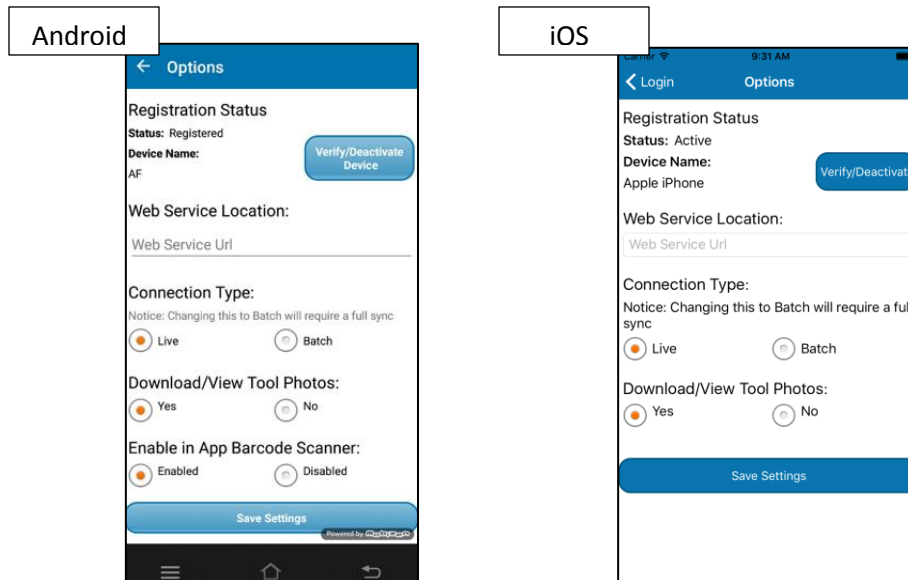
Android

Options

Registration Status
Status: Registered
Device Name:
AF

Verify/Deactivate Device

Web Service Location:
Web Service Url

Connection Type:
Notice: Changing this to Batch will require a full sync
Live
Batch

Download/View Tool Photos:
Yes
No

Enable in App Barcode Scanner:
Enabled
Disabled

Save Settings

Powered by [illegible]

iOS

Carrier
9:31 AM

Login
Options

Registration Status
Status: Active
Device Name:
Apple iPhone

Verify/Deactivat

Web Service Location:
Web Service Url

Connection Type:
Notice: Changing this to Batch will require a full sync
Live
Batch

Download/View Tool Photos:
Yes
No

Save Settings